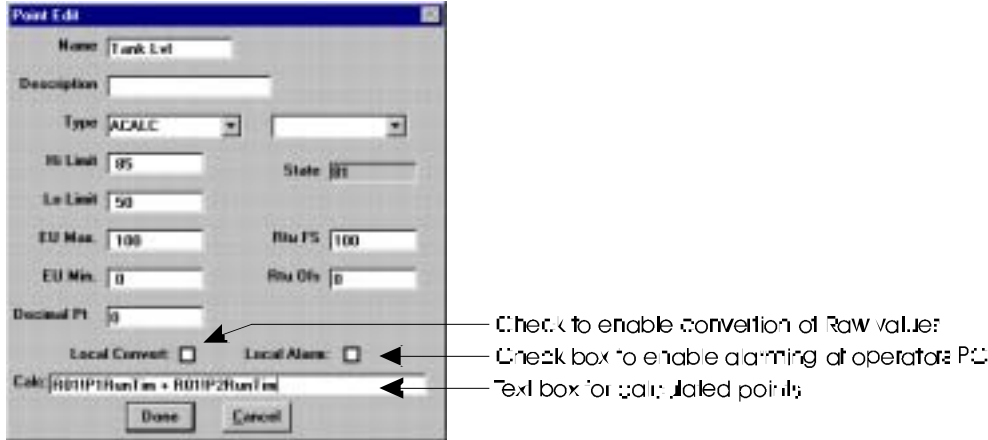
Point Edit

Name Tank Lvl

Description

Type ACALC

Hi Limit 85

State 81

Lo Limit 50

EU Max. 100

Rtu FS 100

EU Min. 0

Rtu Ofs 0

Decimal Pt 0

Local Convert

Local Alarm

Calc R01P1RunTim + R01P2RunTim

Done

Cancel

Check to enable convertion of Raw values

Check box to enable alarming at operators PC

Text box for calculated points